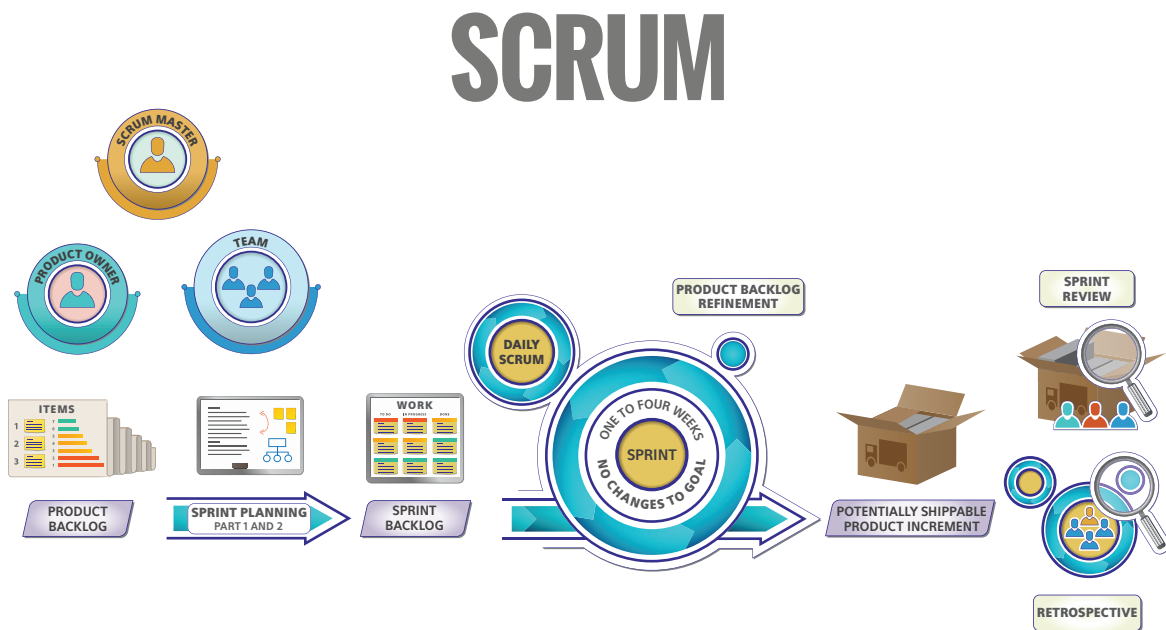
SCRUM

SCRUM MASTER

PRODUCT OWNER

TEAM

ITEMS

1
2
3

PRODUCT BACKLOG

SPRINT PLANNING
PART 1 AND 2

WORK
TO DO
IN PROGRESS
DONE

SPRINT BACKLOG

DAILY SCRUM

PRODUCT BACKLOG REFINEMENT

ONE TO FOUR WEEKS
SPRINT
NO CHANGES TO GOAL

POTENTIALLY SHIPPABLE PRODUCT INCREMENT

SPRINT REVIEW

RETROSPECTIVE